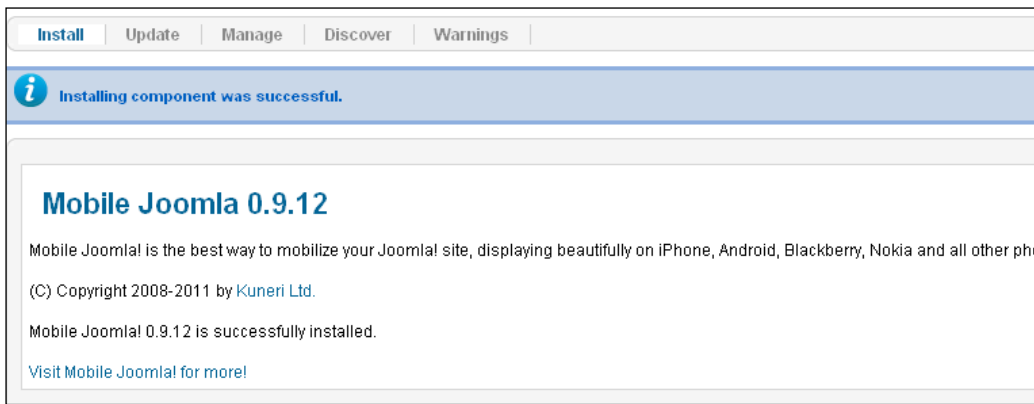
Install | Update | Manage | Discover | Warnings

Installing component was successful.

Mobile Joomla 0.9.12

Mobile Joomla! is the best way to mobilize your Joomla! site, displaying beautifully on iPhone, Android, Blackberry, Nokia and all other ph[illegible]

(C) Copyright 2008-2011 by Kuneri Ltd.

Mobile Joomla! 0.9.12 is successfully installed.

Visit Mobile Joomla! for more!